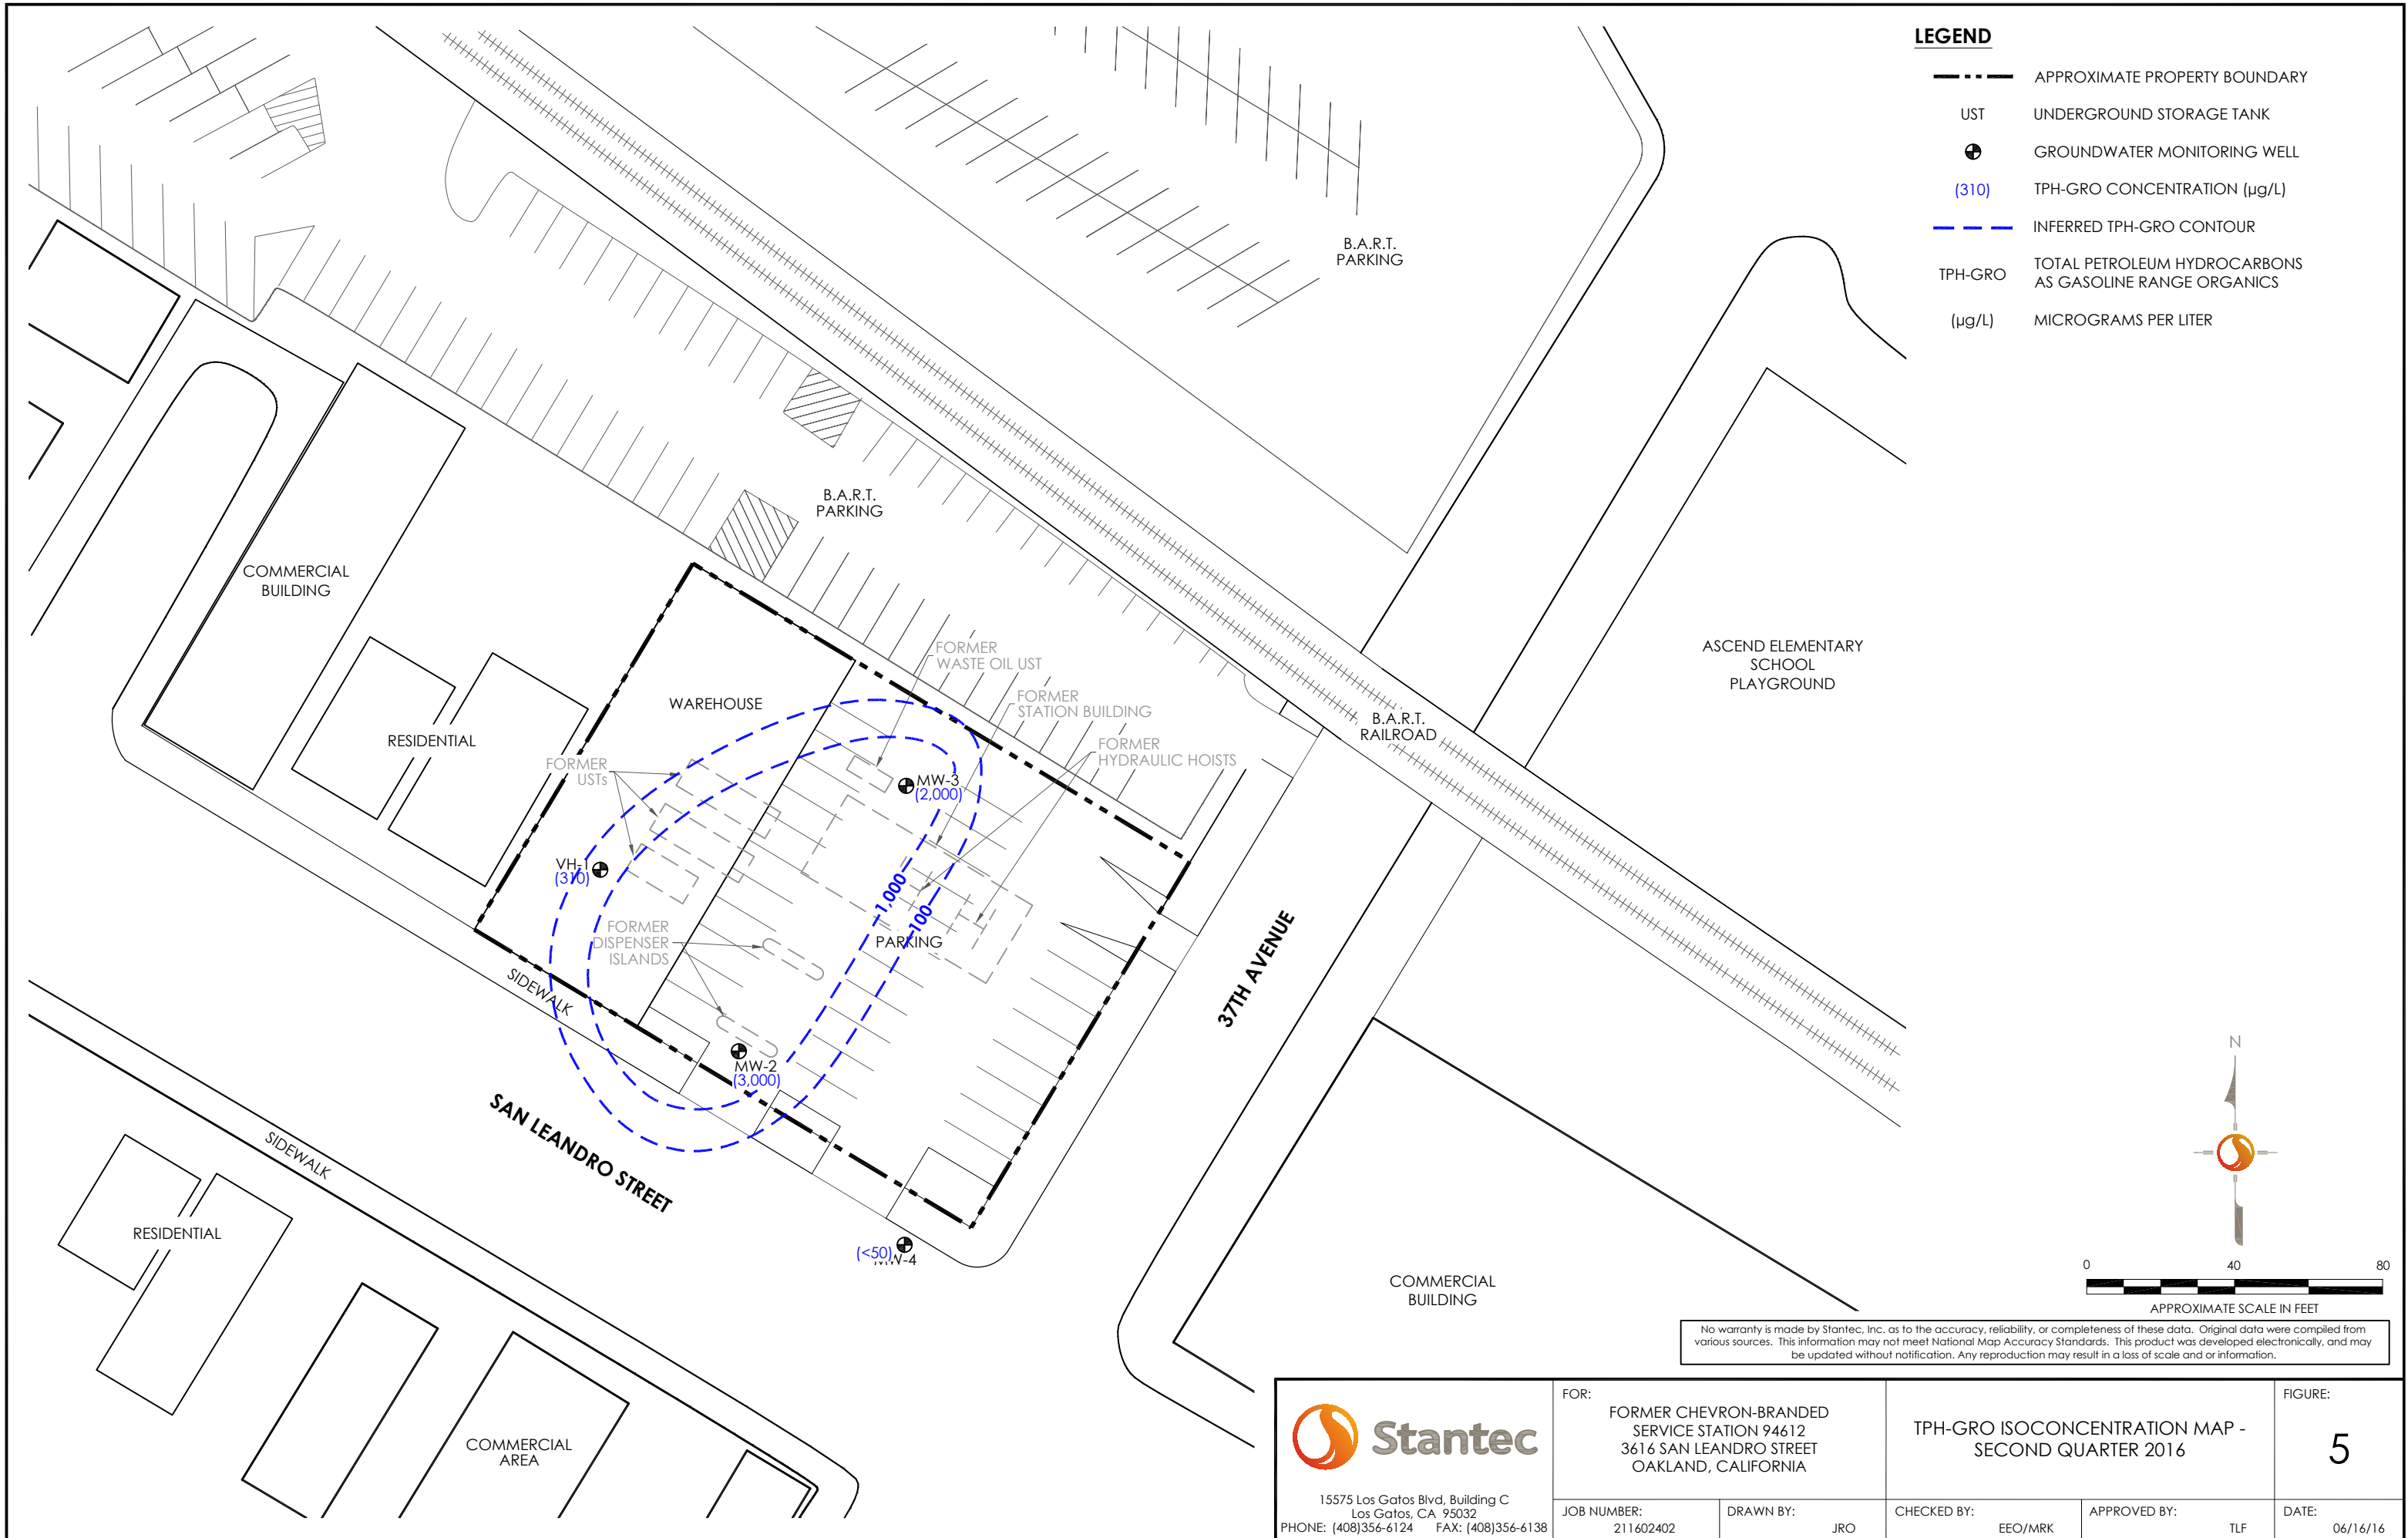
LEGEND

APPROXIMATE PROPERTY BOUNDARY
UST UNDERGROUND STORAGE TANK
GROUNDWATER MONITORING WELL
(310) TPH-GRO CONCENTRATION (µg/L)
INFERRED TPH-GRO CONTOUR
TPH-GRO TOTAL PETROLEUM HYDROCARBONS AS GASOLINE RANGE ORGANICS
(µg/L) MICROGRAMS PER LITER

B.A.R.T. PARKING

B.A.R.T. PARKING

COMMERCIAL BUILDING

RESIDENTIAL

WAREHOUSE

FORMER WASTE OIL UST

FORMER STATION BUILDING

FORMER HYDRAULIC HOISTS

B.A.R.T. RAILROAD

ASCEND ELEMENTARY SCHOOL PLAYGROUND

FORMER USTs

MW-3
(2,000)

VH-1
(310)

1,000

100

FORMER DISPENSER ISLANDS

PARKING

SIDEWALK

MW-2
(3,000)

SAN LEANDRO STREET

37TH AVENUE

SIDEWALK

(<50) MW-4

RESIDENTIAL

COMMERCIAL BUILDING

COMMERCIAL AREA

N

0 40 80
APPROXIMATE SCALE IN FEET

No warranty is made by Stantec, Inc. as to the accuracy, reliability, or completeness of these data. Original data were compiled from various sources. This information may not meet National Map Accuracy Standards. This product was developed electronically, and may be updated without notification. Any reproduction may result in a loss of scale and or information.

Stantec
15575 Los Gatos Blvd, Building C
Los Gatos, CA 95032
PHONE: (408)356-6124 FAX: (408)356-6138

FOR:
FORMER CHEVRON-BRANDED SERVICE STATION 94612
3616 SAN LEANDRO STREET
OAKLAND, CALIFORNIA

TPH-GRO ISOCONCENTRATION MAP - SECOND QUARTER 2016

FIGURE:
5

JOB NUMBER: 211602402
DRAWN BY: JRO
CHECKED BY: EEO/MRK
APPROVED BY: TLF
DATE: 06/16/16